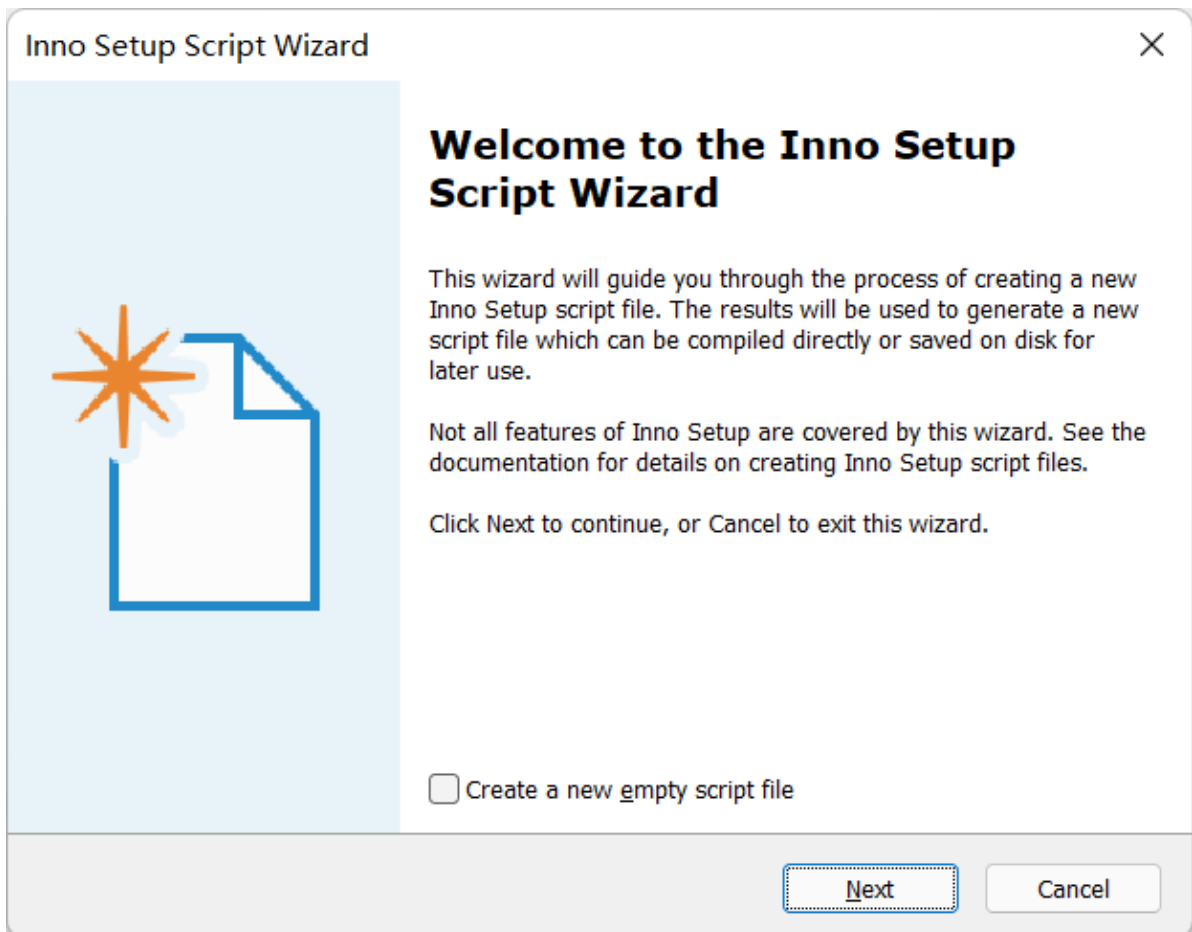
Inno Setup Script Wizard

Welcome to the Inno Setup Script Wizard

This wizard will guide you through the process of creating a new Inno Setup script file. The results will be used to generate a new script file which can be compiled directly or saved on disk for later use.

Not all features of Inno Setup are covered by this wizard. See the documentation for details on creating Inno Setup script files.

Click Next to continue, or Cancel to exit this wizard.

Create a new empty script file

Next

Cancel